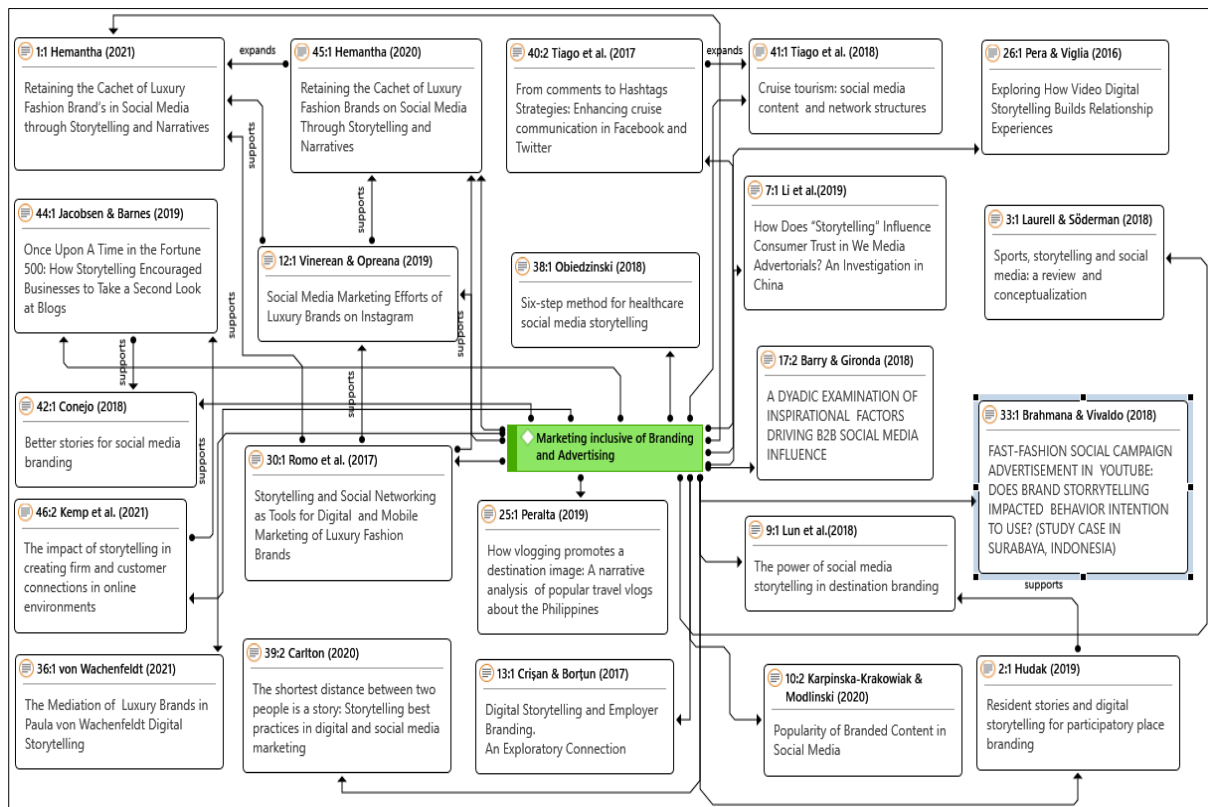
1:1 Hemantha (2021)
Retaining the Cachet of Luxury Fashion Brand's in Social Media through Storytelling and Narratives

expands

45:1 Hemantha (2020)
Retaining the Cachet of Luxury Fashion Brands on Social Media Through Storytelling and Narratives

40:2 Tiago et al. (2017
From comments to Hashtags Strategies: Enhancing cruise communication in Facebook and Twitter

expands

41:1 Tiago et al. (2018)
Cruise tourism: social media content and network structures

26:1 Pera & Viglia (2016)
Exploring How Video Digital Storytelling Builds Relationship Experiences

supports

supports

7:1 Li et al.(2019)
How Does "Storytelling" Influence Consumer Trust in We Media Advertorials? An Investigation in China

44:1 Jacobsen & Barnes (2019)
Once Upon A Time in the Fortune 500: How Storytelling Encouraged Businesses to Take a Second Look at Blogs

12:1 Vinerean & Opreana (2019)
Social Media Marketing Efforts of Luxury Brands on Instagram

supports

38:1 Obiedzinski (2018)
Six-step method for healthcare social media storytelling

supports

3:1 Laurell & Söderman (2018)
Sports, storytelling and social media: a review and conceptualization

supports

supports

17:2 Barry & Gironda (2018)
A DYADIC EXAMINATION OF INSPIRATIONAL FACTORS DRIVING B2B SOCIAL MEDIA INFLUENCE

42:1 Conejo (2018)
Better stories for social media branding

supports

Marketing inclusive of Branding and Advertising

33:1 Brahmana & Vivaldo (2018)
FAST-FASHION SOCIAL CAMPAIGN ADVERTISEMENT IN YOUTUBE: DOES BRAND STORRYTELLING IMPACTED BEHAVIOR INTENTION TO USE? (STUDY CASE IN SURABAYA, INDONESIA)

30:1 Romo et al. (2017)
Storytelling and Social Networking as Tools for Digital and Mobile Marketing of Luxury Fashion Brands

46:2 Kemp et al. (2021)
The impact of storytelling in creating firm and customer connections in online environments

25:1 Peralta (2019)
How vlogging promotes a destination image: A narrative analysis of popular travel vlogs about the Philippines

9:1 Lun et al.(2018)
The power of social media storytelling in destination branding

supports

36:1 von Wachenfeldt (2021)
The Mediation of Luxury Brands in Paula von Wachenfeldt Digital Storytelling

39:2 Carlton (2020)
The shortest distance between two people is a story: Storytelling best practices in digital and social media marketing

13:1 Crişan & Borţun (2017)
Digital Storytelling and Employer Branding. An Exploratory Connection

10:2 Karpinska-Krakowiak & Modlinski (2020)
Popularity of Branded Content in Social Media

2:1 Hudak (2019)
Resident stories and digital storytelling for participatory place branding